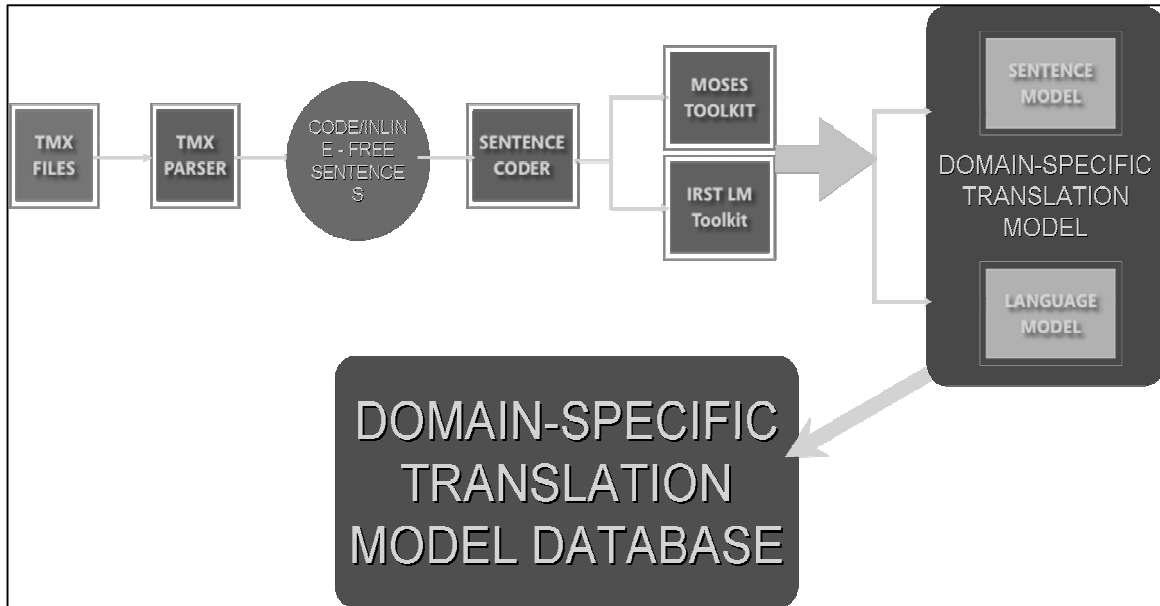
TMX FILES

TMX PARSER

CODE/INLINE - FREE SENTENCES

SENTENCE CODER

MOSES TOOLKIT

IRST LM Toolkit

SENTENCE MODEL

DOMAIN-SPECIFIC TRANSLATION MODEL

LANGUAGE MODEL

DOMAIN-SPECIFIC TRANSLATION MODEL DATABASE